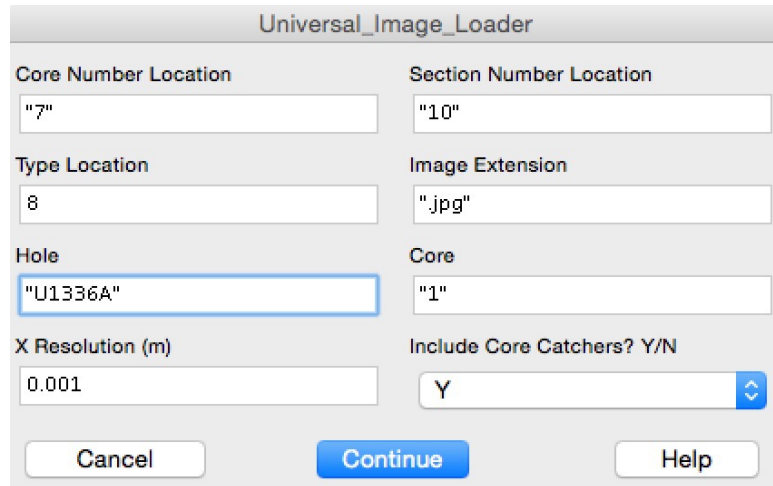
Universal_Image_Loader

Core Number Location
"7"

Section Number Location
"10"

Type Location
8

Image Extension
".jpg"

Hole
"U1336A"

Core
"1"

X Resolution (m)
0.001

Include Core Catchers? Y/N
Y

Cancel

Continue

Help